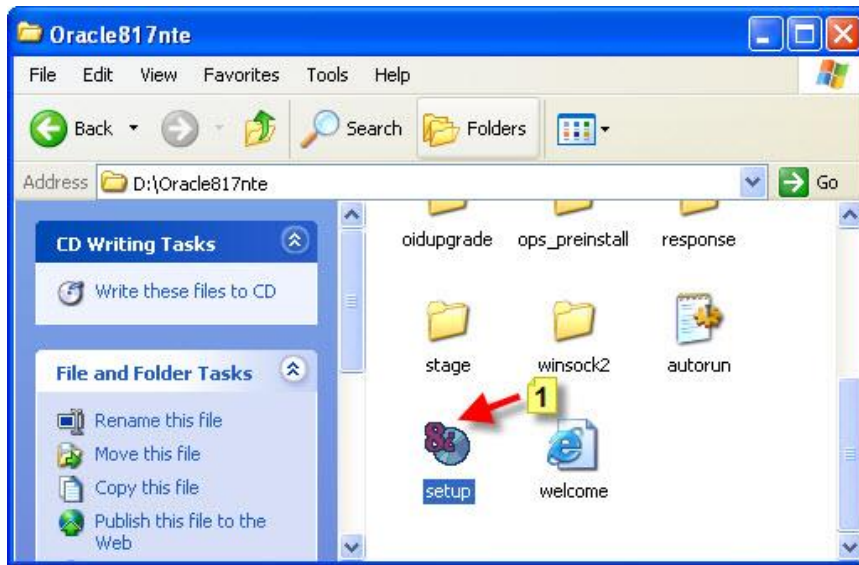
Oracle817nte

File Edit View Favorites Tools Help

Back Search Folders

Address D:\Oracle817nte Go

CD Writing Tasks

Write these files to CD

File and Folder Tasks

Rename this file

Move this file

Copy this file

Publish this file to the Web

oidupgrade ops_preinstall response

stage winsock2 autorun

1

setup welcome